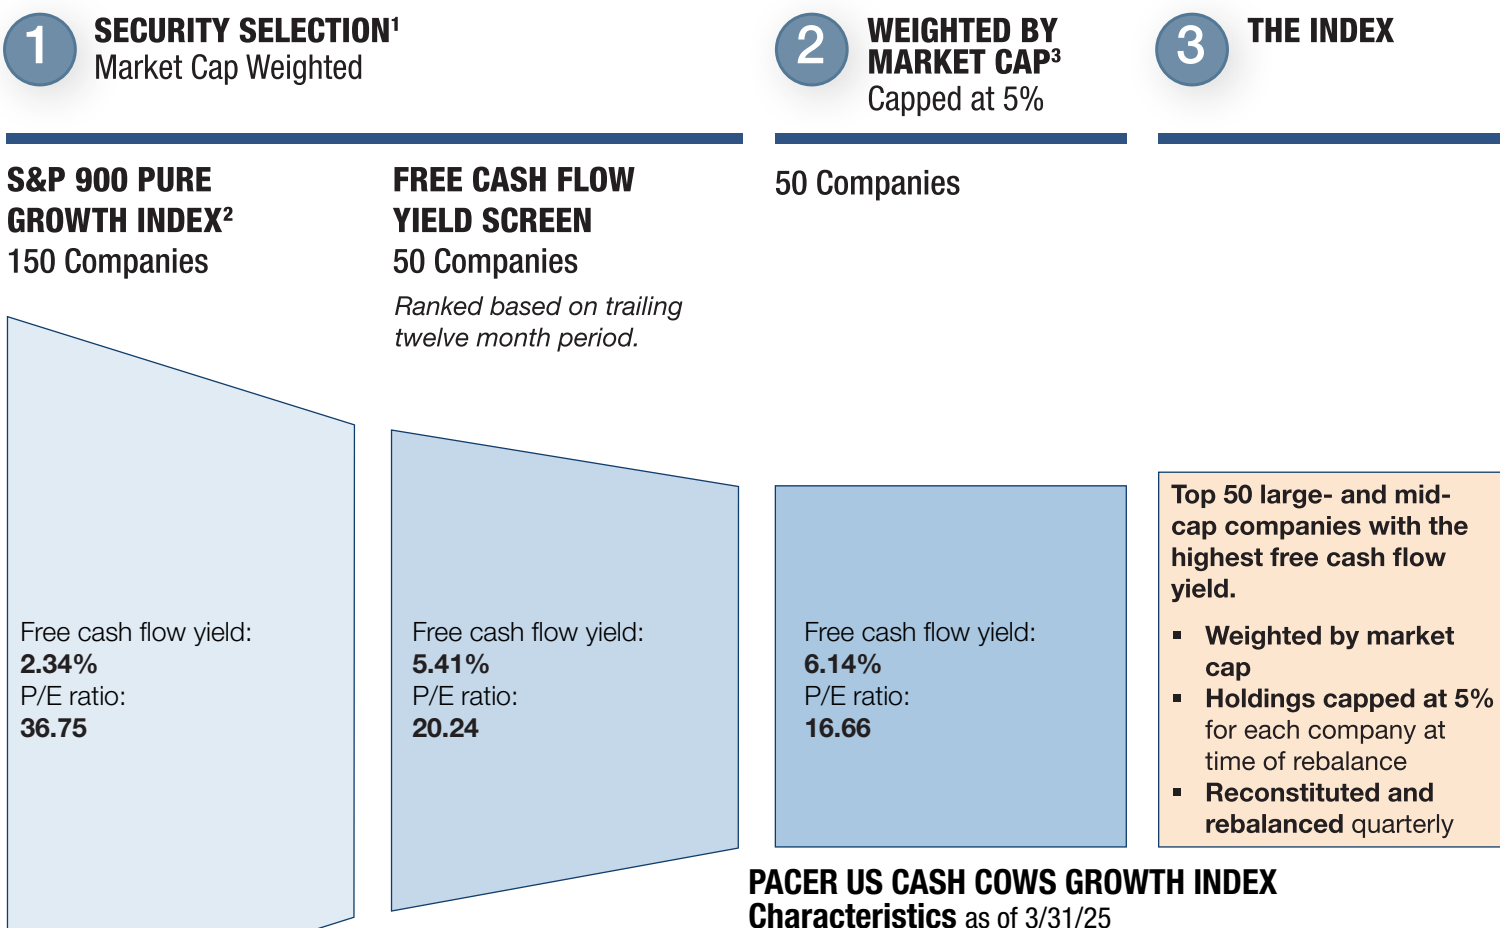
1 SECURITY SELECTION$^1$
Market Cap Weighted

2 WEIGHTED BY MARKET CAP$^3$
Capped at 5%

3 THE INDEX

S&P 900 PURE GROWTH INDEX$^2$
150 Companies

FREE CASH FLOW YIELD SCREEN
50 Companies

Ranked based on trailing twelve month period.

50 Companies

Free cash flow yield:
2.34%
P/E ratio:
36.75

Free cash flow yield:
5.41%
P/E ratio:
20.24

Free cash flow yield:
6.14%
P/E ratio:
16.66

Top 50 large- and mid-cap companies with the highest free cash flow yield.

- Weighted by market cap
- Holdings capped at 5% for each company at time of rebalance
- Reconstituted and rebalanced quarterly

PACER US CASH COWS GROWTH INDEX
Characteristics as of 3/31/25